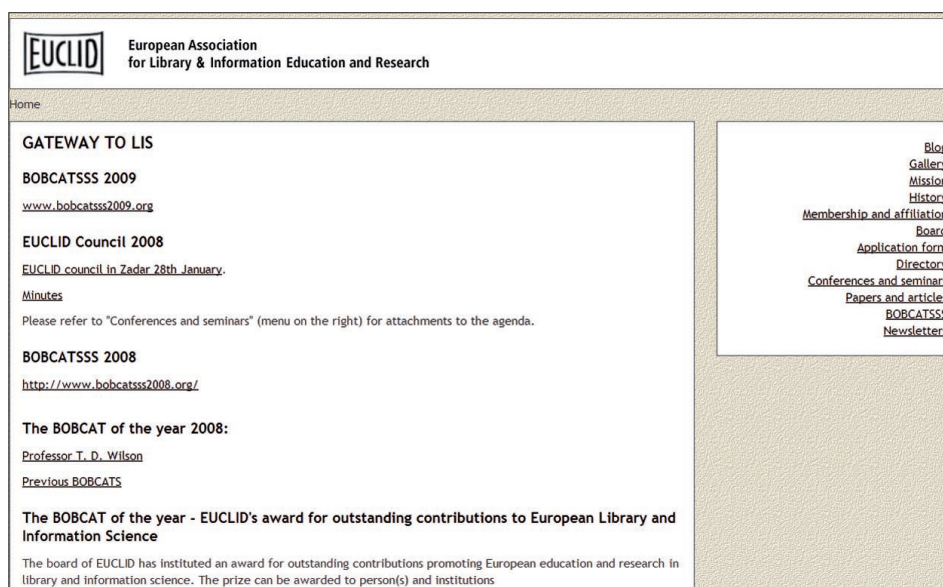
EUCLID

European Association
for Library & Information Education and Research

Home

GATEWAY TO LIS

BOBCATSSS 2009

www.bobcatsss2009.org

EUCLID Council 2008

EUCLID council in Zadar 28th January.

Minutes

Please refer to "Conferences and seminars" (menu on the right) for attachments to the agenda.

BOBCATSSS 2008

http://www.bobcatsss2008.org/

The BOBCAT of the year 2008:

Professor T. D. Wilson

Previous BOBCATS

The BOBCAT of the year - EUCLID's award for outstanding contributions to European Library and Information Science

The board of EUCLID has instituted an award for outstanding contributions promoting European education and research in library and information science. The prize can be awarded to person(s) and institutions

Blo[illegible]
Galler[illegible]
Missio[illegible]
History
Membership and affiliatio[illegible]
Boar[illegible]
Application for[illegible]
Director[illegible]
Conferences and seminar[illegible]
Papers and article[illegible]
BOBCATSS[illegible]
Newsletter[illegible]